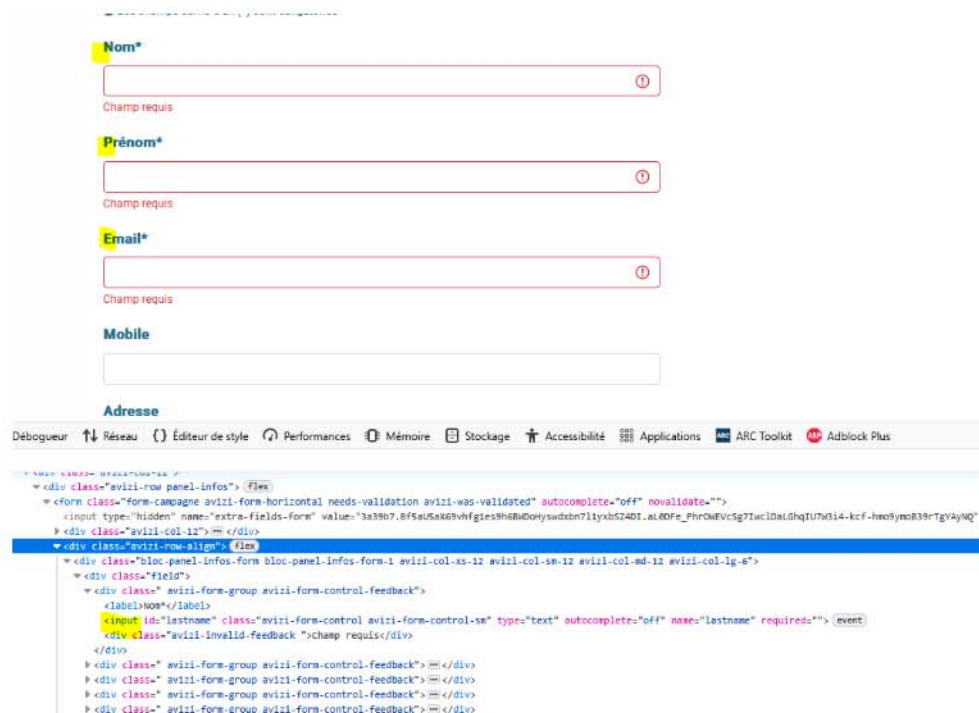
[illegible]

Nom*

Champ requis

Prénom*

Champ requis

Email*

Champ requis

Mobile

Adresse

Débogueur Réseau Éditeur de style Performances Mémoire Stockage Accessibilité Applications ARC Toolkit Adblock Plus

<div class="avizi-col-12">
<div class="avizi-row panel-infos"> flex
<form class="form-campagne avizi-form-horizontal needs-validation avizi-was-validated" autocomplete="off" novalidate="">
<input type="hidden" name="extra-fields-form" value="3a39b7.8f5aU5aX69vhfg1es9h6BWDoHyswdxbn7l1yxb5Z4DI.aL0DFe_PhrOWEVcSg7IwclDaLGhqIU7W3i4-kcf-hmo9ymoB39rTgYAyNQ"
<div class="avizi-col-12"> </div>
<div class="avizi-row-align"> flex
<div class="bloc-panel-infos-form bloc-panel-infos-form-1 avizi-col-xs-12 avizi-col-sm-12 avizi-col-md-12 avizi-col-lg-6">
<div class="field">
<div class=" avizi-form-group avizi-form-control-feedback">
<label>Nom*</label>
<input id="lastname" class="avizi-form-control avizi-form-control-sm" type="text" autocomplete="off" name="lastname" required=""> event
<div class="avizi-invalid-feedback ">Champ requis</div>
</div>
<div class=" avizi-form-group avizi-form-control-feedback"> </div>
<div class=" avizi-form-group avizi-form-control-feedback"> </div>
<div class=" avizi-form-group avizi-form-control-feedback"> </div>
<div class=" avizi-form-group avizi-form-control-feedback"> </div>